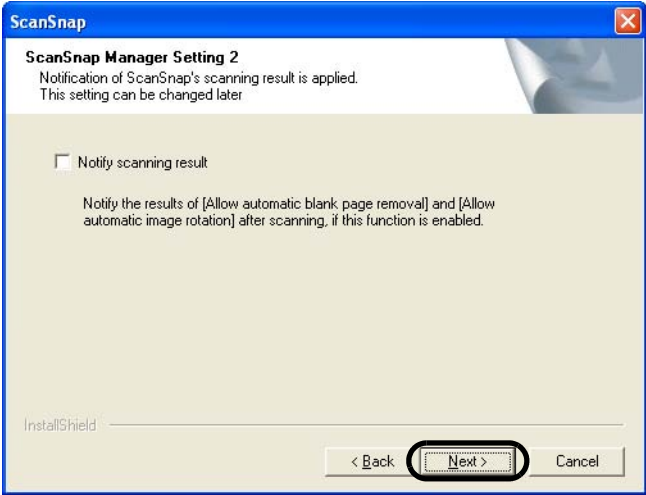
ScanSnap

ScanSnap Manager Setting 2
Notification of ScanSnap's scanning result is applied.
This setting can be changed later

Notify scanning result

Notify the results of [Allow automatic blank page removal] and [Allow automatic image rotation] after scanning, if this function is enabled.

InstallShield

< Back
Next >
Cancel